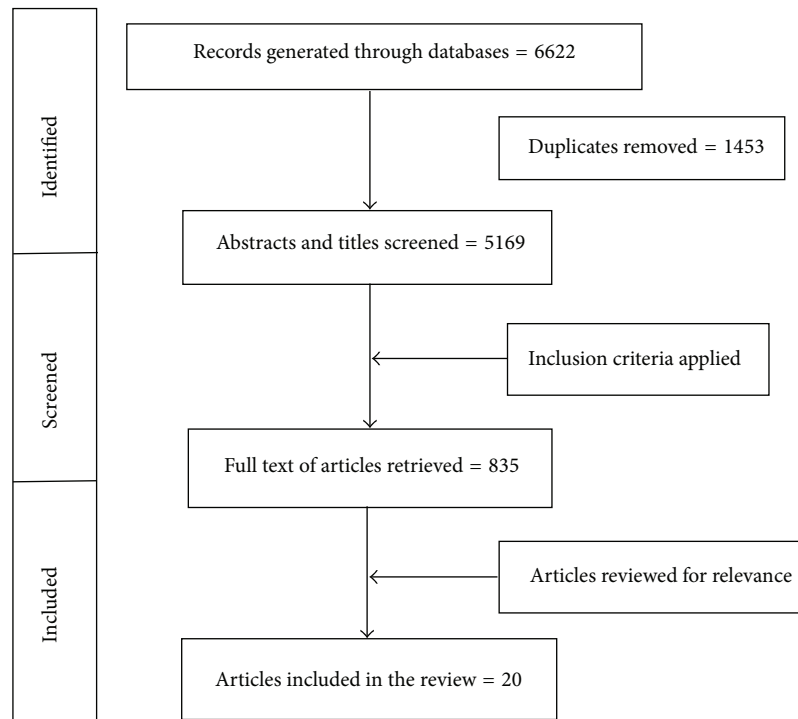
Identified

Records generated through databases = 6622

Duplicates removed = 1453

Abstracts and titles screened = 5169

Screened

Inclusion criteria applied

Full text of articles retrieved = 835

Included

Articles reviewed for relevance

Articles included in the review = 20